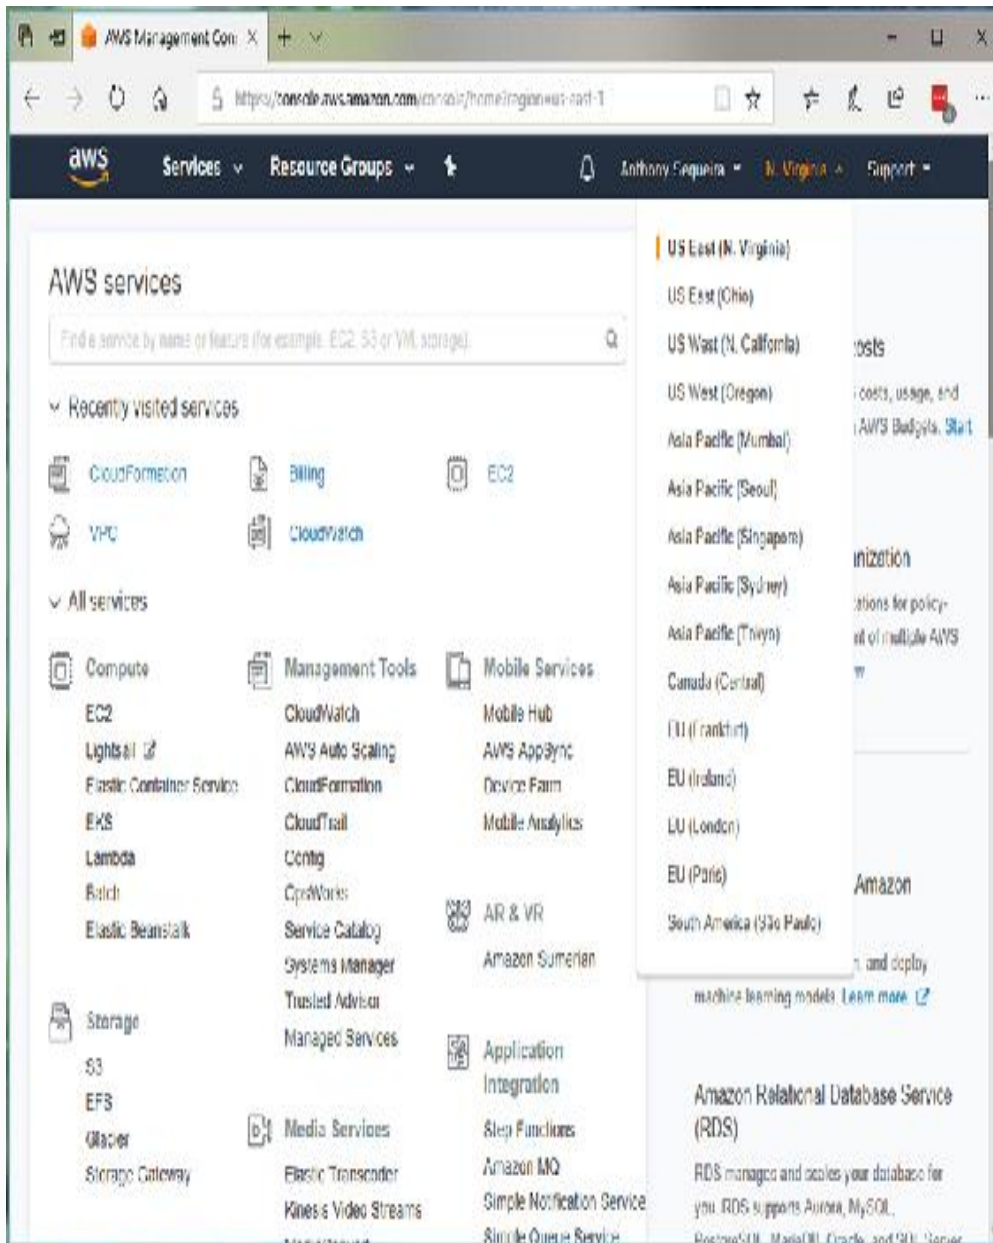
AWS Management Con ×

https://console.aws.amazon.com/console/home?region=us-east-1

aws Services Resource Groups Anthony Sequeira N. Virginia Support

US East (N. Virginia)
US East (Ohio)
US West (N. California)
US West (Oregon)
Asia Pacific (Mumbai)
Asia Pacific (Seoul)
Asia Pacific (Singapore)
Asia Pacific (Sydney)
Asia Pacific (Tokyo)
Canada (Central)
EU (Frankfurt)
EU (Ireland)
EU (London)
EU (Paris)
South America (São Paulo)

AWS services

Find a service by name or feature (for example, EC2, S3 or VM, storage).

Recently visited services

CloudFormation
Billing
EC2
VPC
CloudWatch

All services

Compute
EC2
Lightsail
Elastic Container Service
EKS
Lambda
Batch
Elastic Beanstalk

Storage
S3
EFS
Glacier
Storage Gateway

Management Tools
CloudWatch
AWS Auto Scaling
CloudFormation
CloudTrail
Config
OpsWorks
Service Catalog
Systems Manager
Trusted Advisor
Managed Services

Media Services
Elastic Transcoder
Kinesis Video Streams

Mobile Services
Mobile Hub
AWS AppSync
Device Farm
Mobile Analytics

AR & VR
Amazon Sumerian

Application Integration
Step Functions
Amazon MQ
Simple Notification Service
Simple Queue Service

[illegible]osts
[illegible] costs, usage, and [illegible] AWS Budgets. Start

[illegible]nization
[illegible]ations for policy-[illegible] of multiple AWS

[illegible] Amazon
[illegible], and deploy machine learning models. Learn more

Amazon Relational Database Service (RDS)
RDS manages and scales your database for you. RDS supports Aurora, MySQL, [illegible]